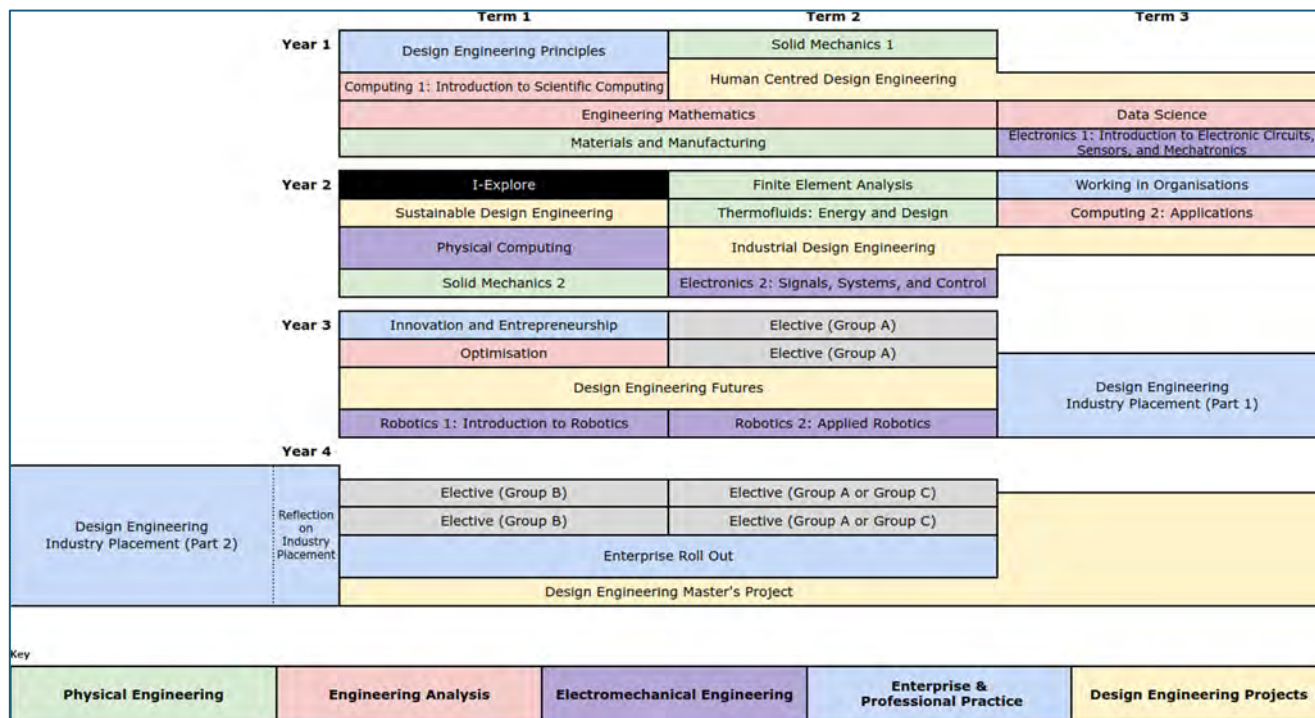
Term 1 | Term 2 | Term 3

Year 1

Design Engineering Principles
Solid Mechanics 1
Computing 1: Introduction to Scientific Computing
Human Centred Design Engineering
Engineering Mathematics
Data Science
Materials and Manufacturing
Electronics 1: Introduction to Electronic Circuits, Sensors, and Mechatronics

Year 2

I-Explore
Finite Element Analysis
Working in Organisations
Sustainable Design Engineering
Thermofluids: Energy and Design
Computing 2: Applications
Physical Computing
Industrial Design Engineering
Solid Mechanics 2
Electronics 2: Signals, Systems, and Control

Year 3

Innovation and Entrepreneurship
Elective (Group A)
Optimisation
Elective (Group A)
Design Engineering Futures
Design Engineering Industry Placement (Part 1)
Robotics 1: Introduction to Robotics
Robotics 2: Applied Robotics

Year 4

Design Engineering Industry Placement (Part 2)
Reflection on Industry Placement
Elective (Group B)
Elective (Group A or Group C)
Elective (Group B)
Elective (Group A or Group C)
Enterprise Roll Out
Design Engineering Master's Project

Key

| Physical Engineering | Engineering Analysis | Electromechanical Engineering | Enterprise & Professional Practice | Design Engineering Projects |
|---|---|---|---|---|